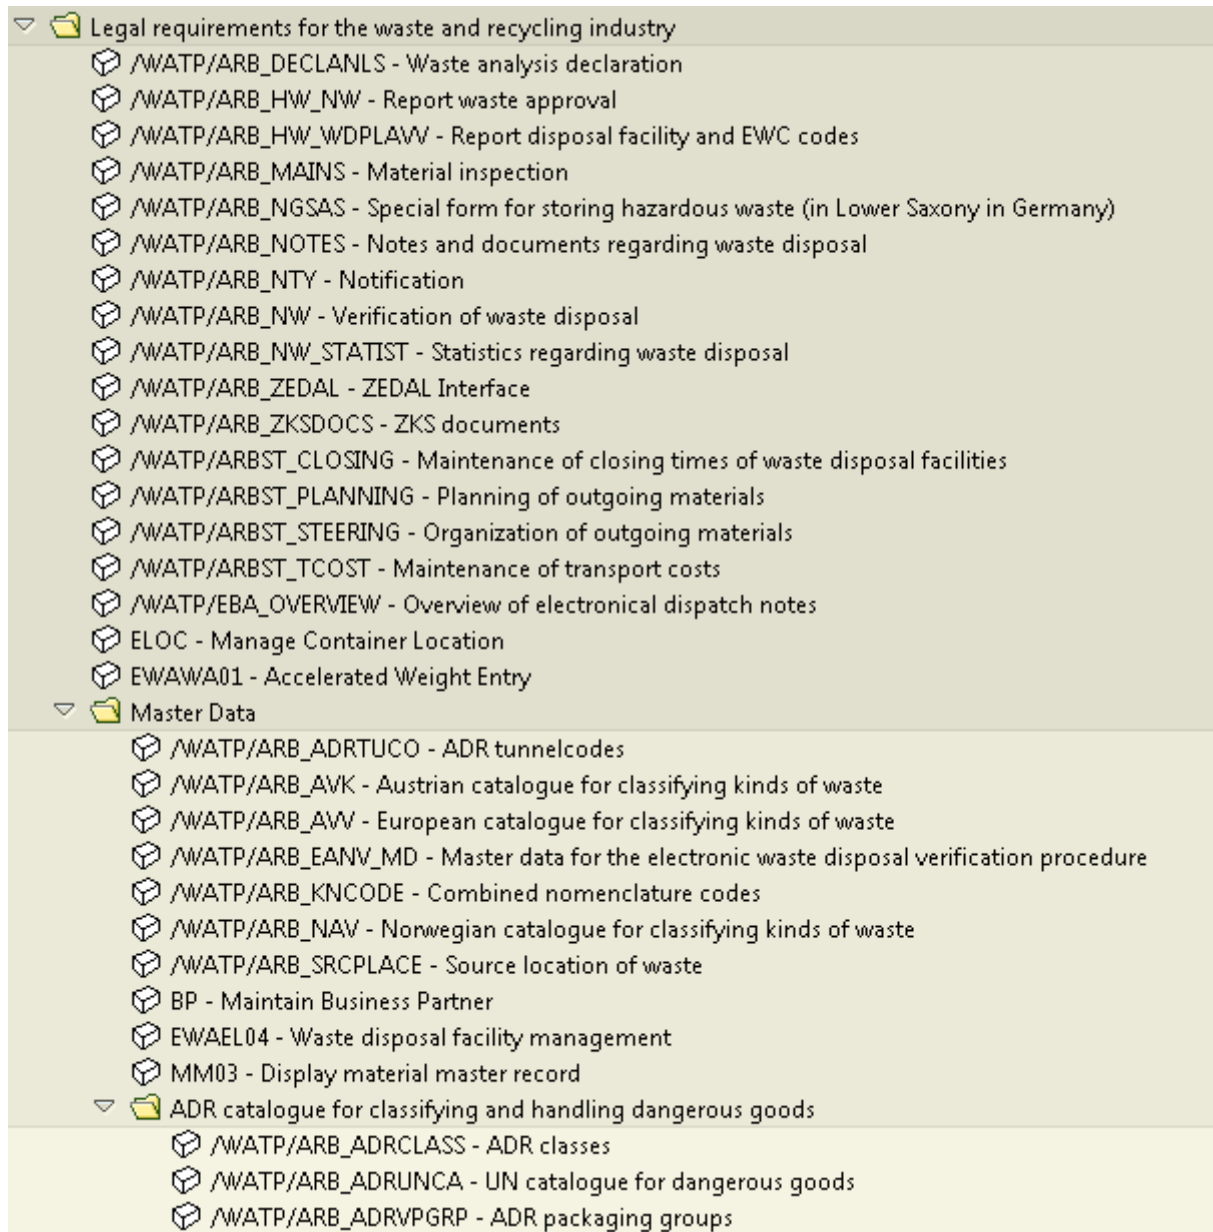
Legal requirements for the waste and recycling industry
/WATP/ARB_DECLANLS - Waste analysis declaration
/WATP/ARB_HW_NW - Report waste approval
/WATP/ARB_HW_WDPLAVV - Report disposal facility and EWC codes
/WATP/ARB_MAINS - Material inspection
/WATP/ARB_NGSAS - Special form for storing hazardous waste (in Lower Saxony in Germany)
/WATP/ARB_NOTES - Notes and documents regarding waste disposal
/WATP/ARB_NTY - Notification
/WATP/ARB_NW - Verification of waste disposal
/WATP/ARB_NW_STATIST - Statistics regarding waste disposal
/WATP/ARB_ZEDAL - ZEDAL Interface
/WATP/ARB_ZKSDOCS - ZKS documents
/WATP/ARBST_CLOSING - Maintenance of closing times of waste disposal facilities
/WATP/ARBST_PLANNING - Planning of outgoing materials
/WATP/ARBST_STEERING - Organization of outgoing materials
/WATP/ARBST_TCOST - Maintenance of transport costs
/WATP/EBA_OVERVIEW - Overview of electronical dispatch notes
ELOC - Manage Container Location
EWAWA01 - Accelerated Weight Entry
Master Data
/WATP/ARB_ADRTUCO - ADR tunnelcodes
/WATP/ARB_AVK - Austrian catalogue for classifying kinds of waste
/WATP/ARB_AVV - European catalogue for classifying kinds of waste
/WATP/ARB_EANV_MD - Master data for the electronic waste disposal verification procedure
/WATP/ARB_KNCODE - Combined nomenclature codes
/WATP/ARB_NAV - Norwegian catalogue for classifying kinds of waste
/WATP/ARB_SRCPLACE - Source location of waste
BP - Maintain Business Partner
EWAEL04 - Waste disposal facility management
MM03 - Display material master record
ADR catalogue for classifying and handling dangerous goods
/WATP/ARB_ADRCLASS - ADR classes
/WATP/ARB_ADRUNCA - UN catalogue for dangerous goods
/WATP/ARB_ADRVPGRP - ADR packaging groups